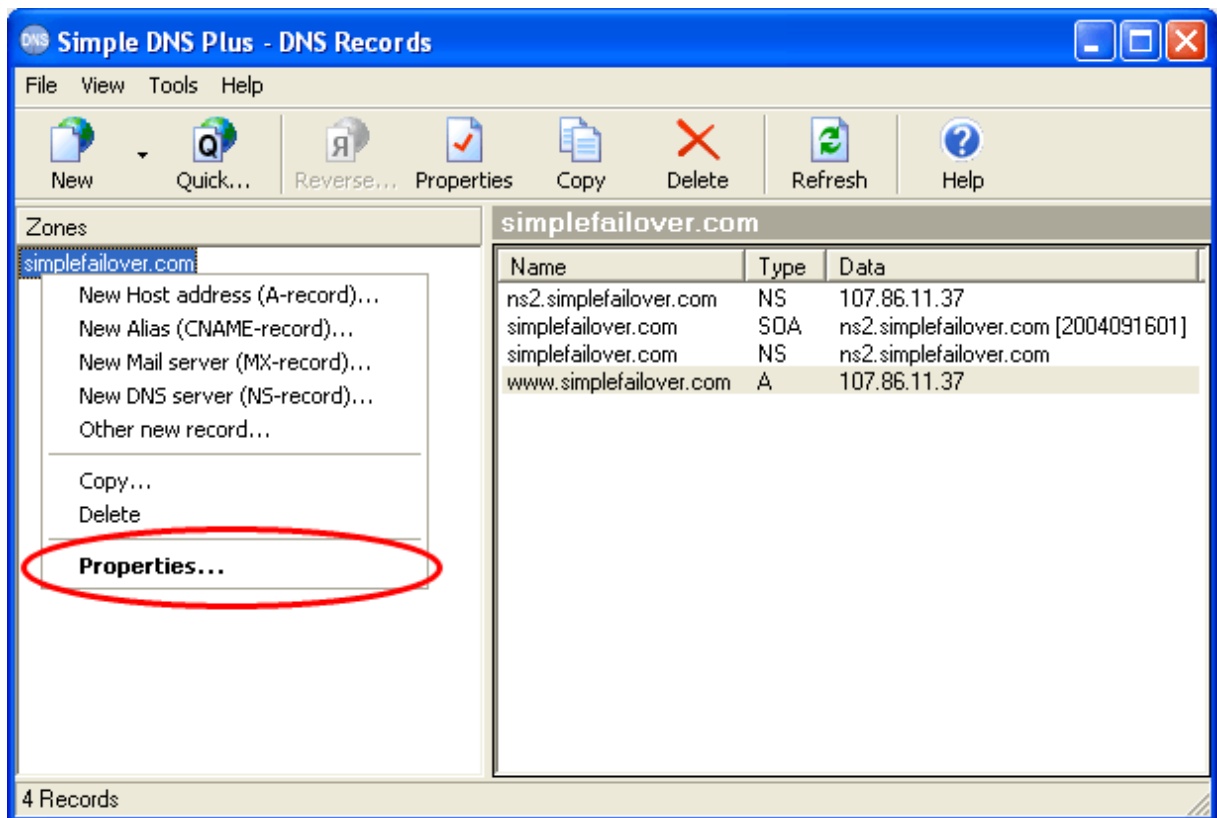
DNS Simple DNS Plus - DNS Records

File View Tools Help

New Quick... Reverse... Properties Copy Delete Refresh Help

Zones

simplefailover.com

New Host address (A-record)...
New Alias (CNAME-record)...
New Mail server (MX-record)...
New DNS server (NS-record)...
Other new record...

Copy...
Delete

Properties...

simplefailover.com

| Name | Type | Data |
|---|---|---|
| ns2.simplefailover.com | NS | 107.86.11.37 |
| simplefailover.com | SOA | ns2.simplefailover.com [2004091601] |
| simplefailover.com | NS | ns2.simplefailover.com |
| www.simplefailover.com | A | 107.86.11.37 |

4 Records